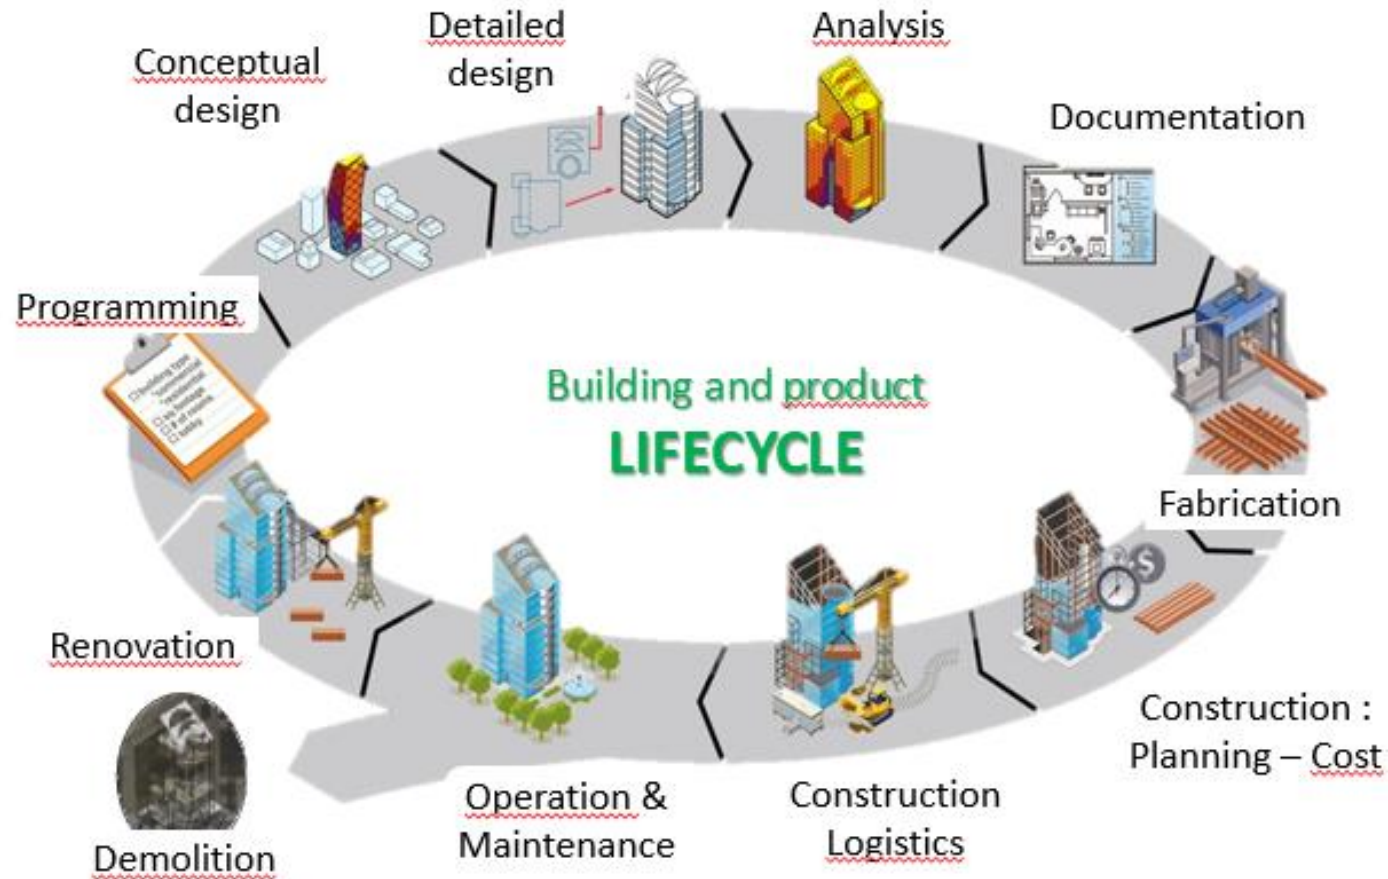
Conceptual design

Detailed design

Analysis

Documentation

Programming

Building and product
LIFECYCLE

Fabrication

Renovation

Construction : Planning – Cost

Demolition

Operation & Maintenance

Construction Logistics